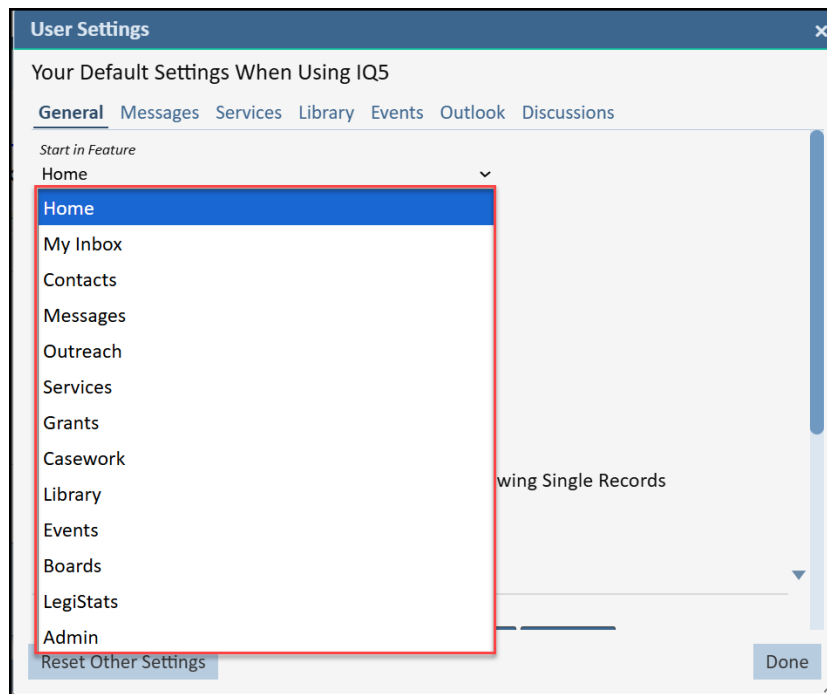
User Settings

Your Default Settings When Using IQ5

General Messages Services Library Events Outlook Discussions

Start in Feature

Home

Home
My Inbox
Contacts
Messages
Outreach
Services
Grants
Casework
Library
Events
Boards
LegiStats
Admin

wing Single Records

Reset Other Settings

Done